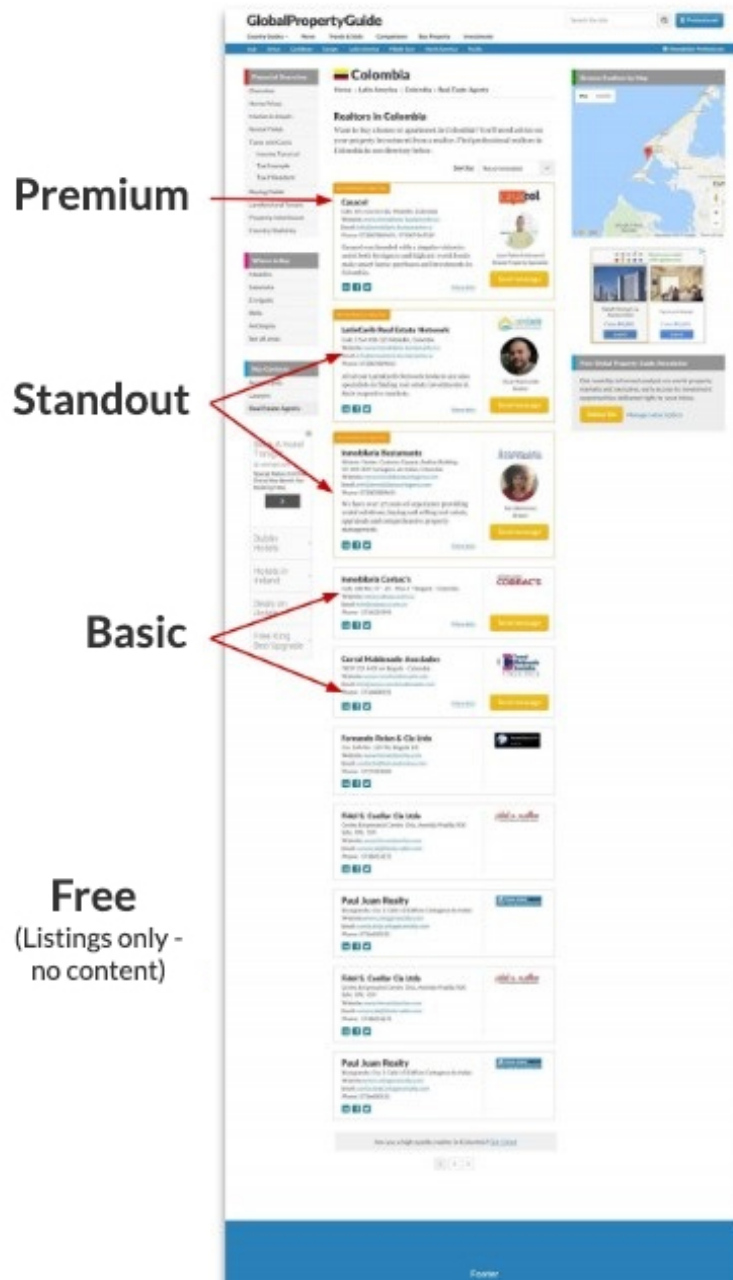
GlobalPropertyGuide

Premium

Standout

Basic

Free
(Listings only - no content)

Colombia

Home › Latin America › Colombia › Real Estate Agents

Realtors in Colombia

Casacol

LatinCarib Real Estate Network

Inmobiliaria Restrepo

Inmobiliaria Corbac's

Corral Maldonado Asociados

Fernando Rojas & Cia Ltda

Fidel S. Cuellar Cia Ltda

Paul Juan Realty

Fidel S. Cuellar Cia Ltda

Paul Juan Realty

Send message

Footer